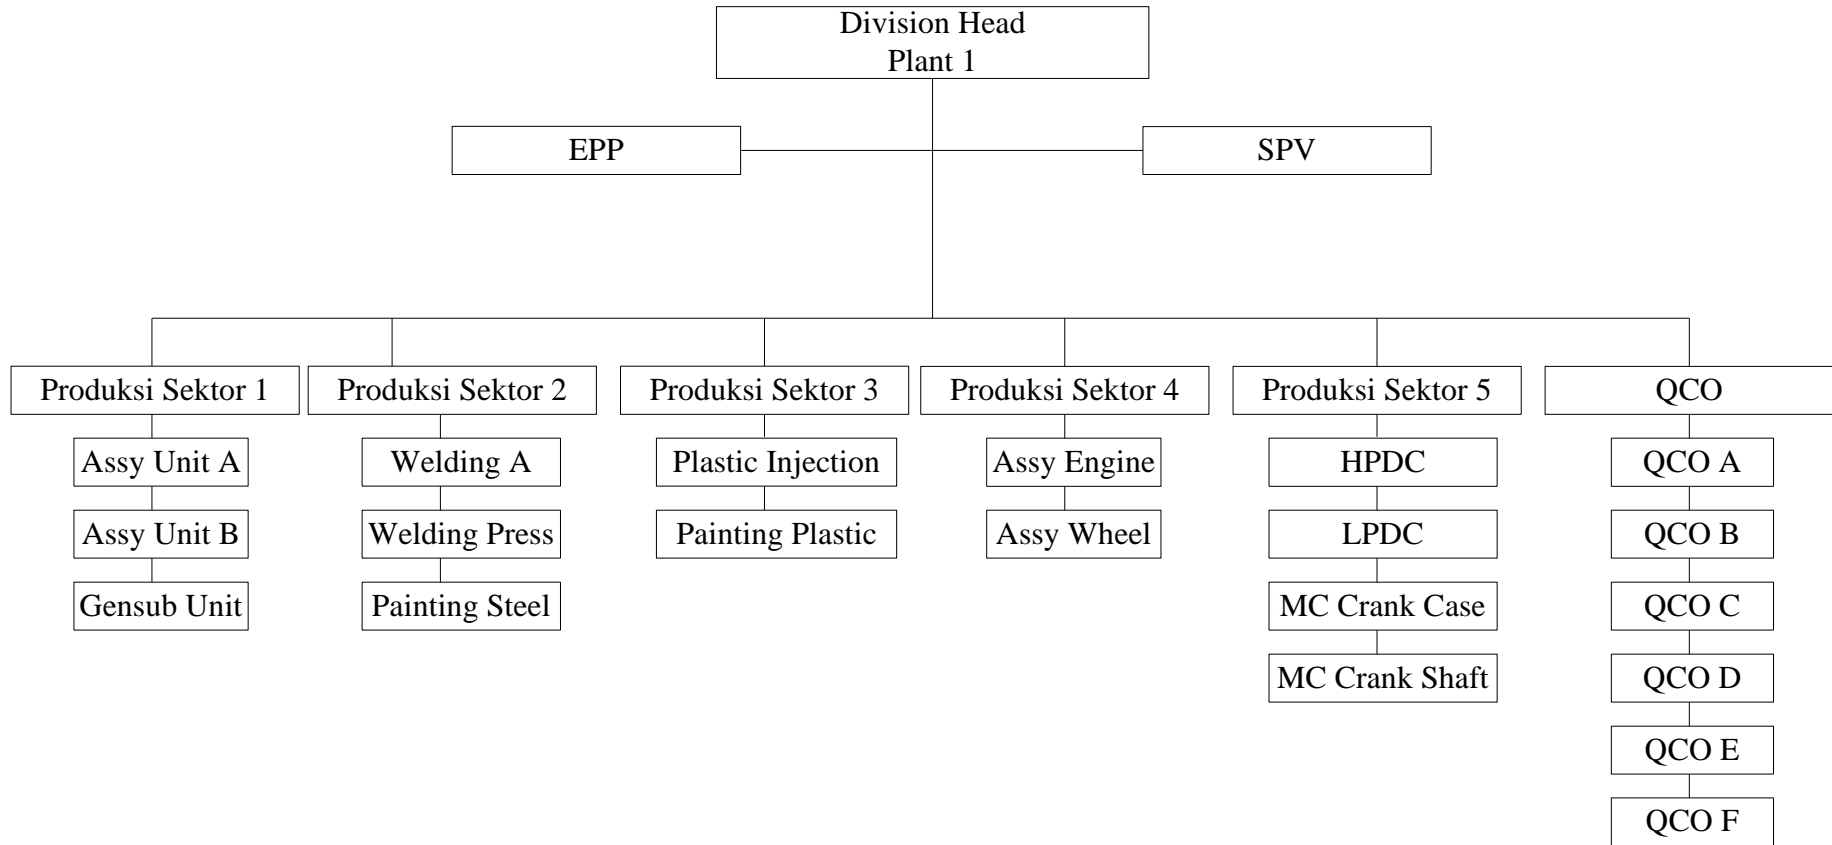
Division Head
Plant 1

EPP

SPV

Produksi Sektor 1
Assy Unit A
Assy Unit B
Gensub Unit

Produksi Sektor 2
Welding A
Welding Press
Painting Steel

Produksi Sektor 3
Plastic Injection
Painting Plastic

Produksi Sektor 4
Assy Engine
Assy Wheel

Produksi Sektor 5
HPDC
LPDC
MC Crank Case
MC Crank Shaft

QCO
QCO A
QCO B
QCO C
QCO D
QCO E
QCO F